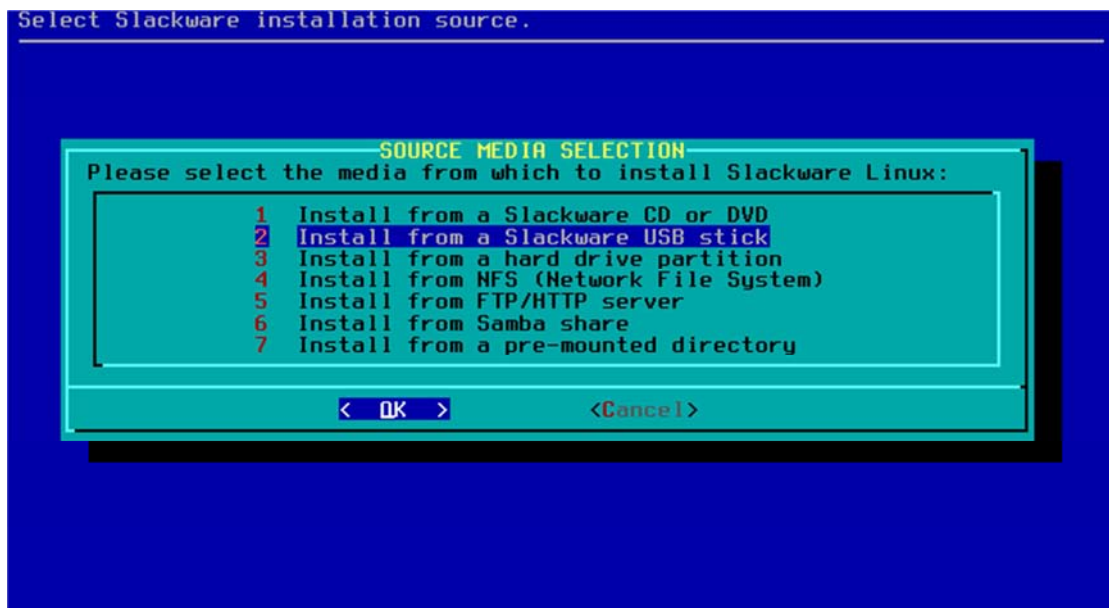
Select Slackware installation source.

SOURCE MEDIA SELECTION

Please select the media from which to install Slackware Linux:

1 Install from a Slackware CD or DVD
2 Install from a Slackware USB stick
3 Install from a hard drive partition
4 Install from NFS (Network File System)
5 Install from FTP/HTTP server
6 Install from Samba share
7 Install from a pre-mounted directory

< OK > <Cancel>